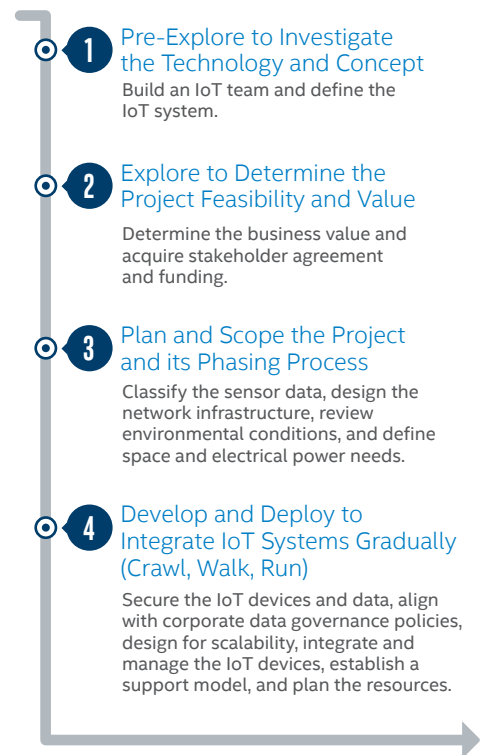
1
Pre-Explore to Investigate the Technology and Concept
Build an IoT team and define the IoT system.

2
Explore to Determine the Project Feasibility and Value
Determine the business value and acquire stakeholder agreement and funding.

3
Plan and Scope the Project and its Phasing Process
Classify the sensor data, design the network infrastructure, review environmental conditions, and define space and electrical power needs.

4
Develop and Deploy to Integrate IoT Systems Gradually (Crawl, Walk, Run)
Secure the IoT devices and data, align with corporate data governance policies, design for scalability, integrate and manage the IoT devices, establish a support model, and plan the resources.